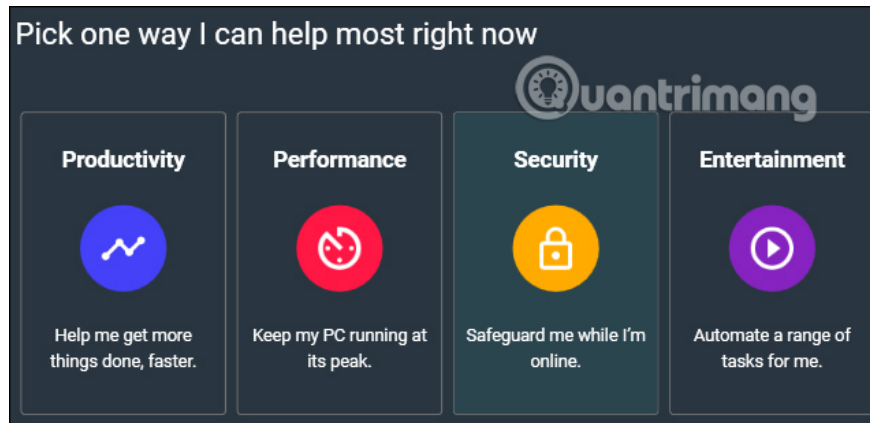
Pick one way I can help most right now

Quantrimang

Productivity

Help me get more things done, faster.

Performance

Keep my PC running at its peak.

Security

Safeguard me while I'm online.

Entertainment

Automate a range of tasks for me.